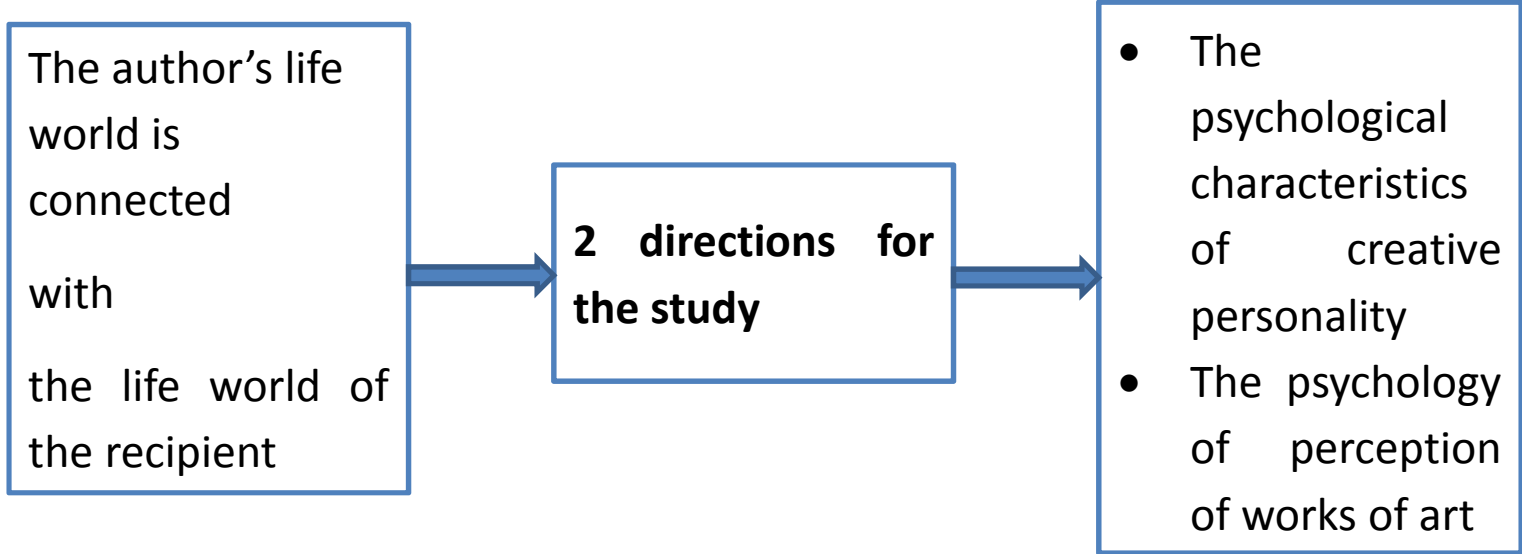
The author’s life world is connected

with

the life world of the recipient

**2 directions for the study**

- The psychological characteristics of creative personality
- The psychology of perception of works of art